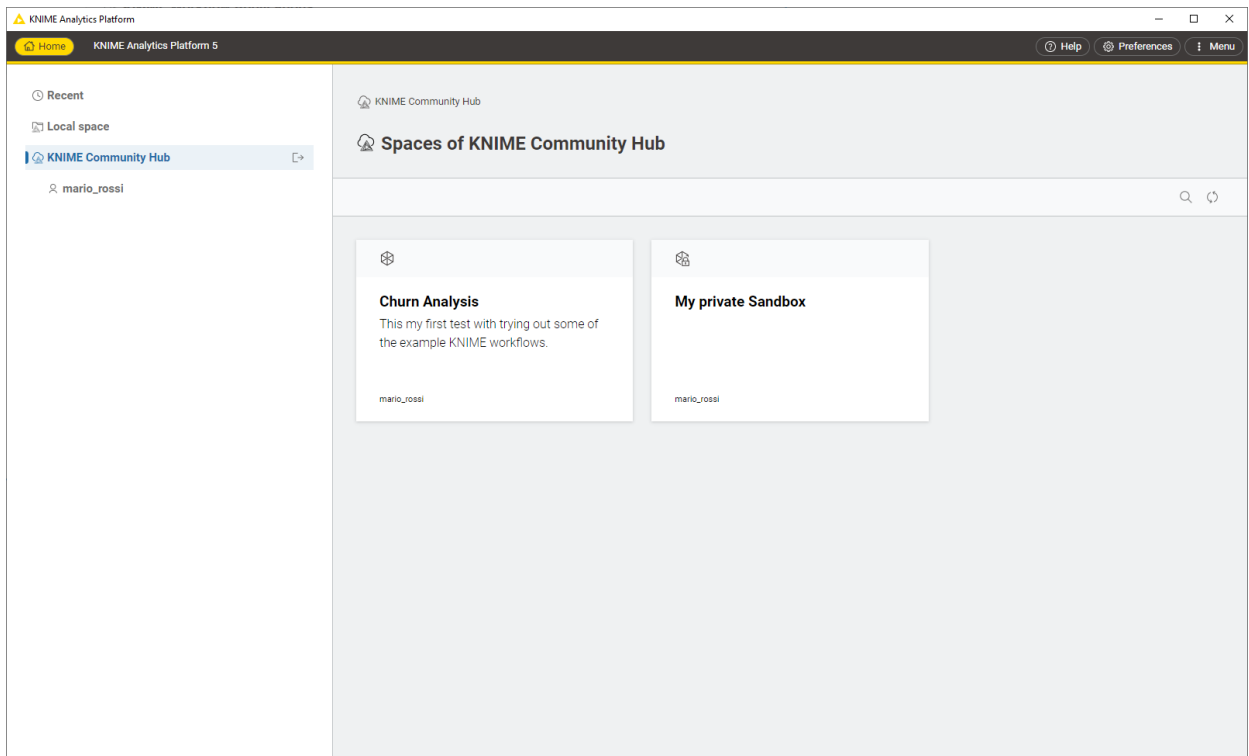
KNIME Analytics Platform

Home
KNIME Analytics Platform 5
Help
Preferences
Menu

Recent
Local space
KNIME Community Hub
mario_rossi

KNIME Community Hub
Spaces of KNIME Community Hub

Churn Analysis
This my first test with trying out some of the example KNIME workflows.
mario_rossi

My private Sandbox
mario_rossi